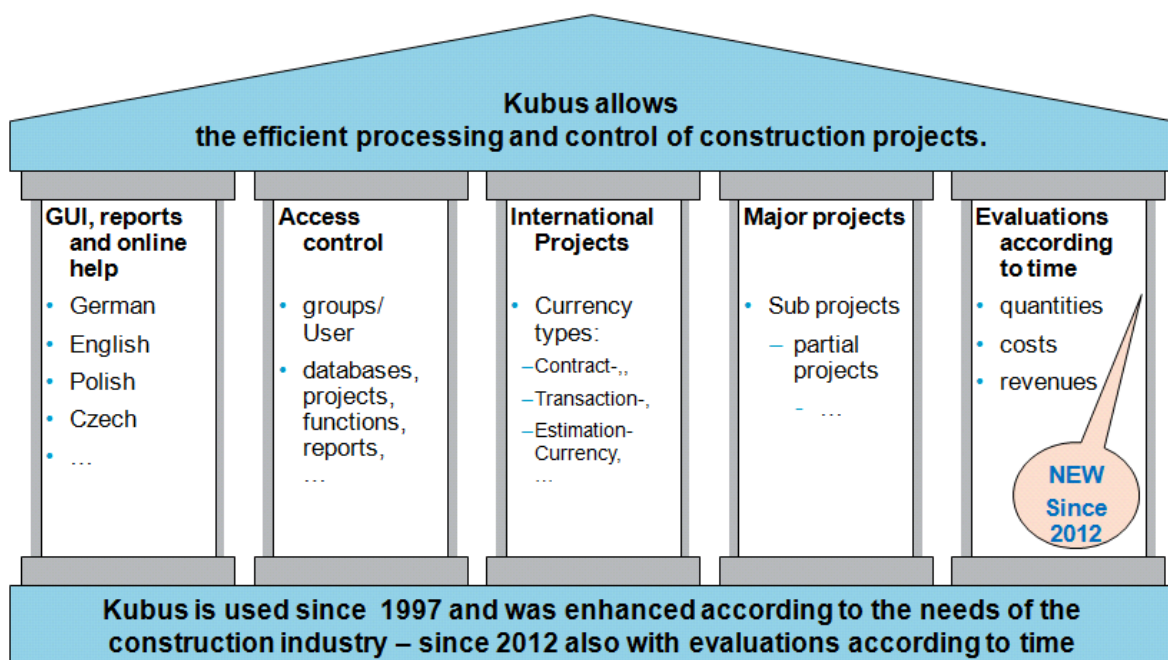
Kubus allows
the efficient processing and control of construction projects.

GUI, reports and online help
- German
- English
- Polish
- Czech
- …

Access control
- groups/ User
- databases, projects, functions, reports, …

International Projects
- Currency types:
– Contract-,,
– Transaction-,
– Estimation-Currency, …

Major projects
- Sub projects
– partial projects
– …

Evaluations according to time
- quantities
- costs
- revenues

NEW Since 2012

Kubus is used since 1997 and was enhanced according to the needs of the construction industry – since 2012 also with evaluations according to time